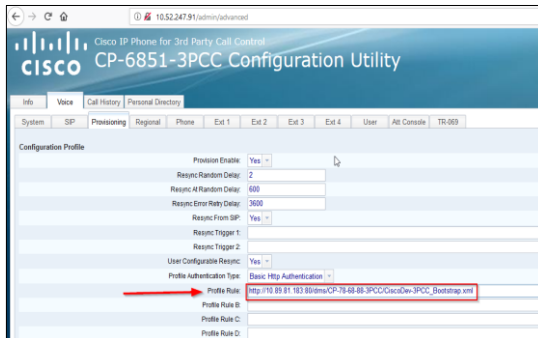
10.52.247.91/admin/advanced

Cisco IP Phone for 3rd Party Call Control

CISCO CP-6851-3PCC Configuration Utility

Info | Voice | Call History | Personal Directory

System | SIP | Provisioning | Regional | Phone | Ext 1 | Ext 2 | Ext 3 | Ext 4 | User | Att Console | TR-069

Configuration Profile

Provision Enable: Yes

Resync Random Delay: 2

Resync At Random Delay: 600

Resync Error Retry Delay: 3600

Resync From SIP: Yes

Resync Trigger 1:

Resync Trigger 2:

User Configurable Resync: Yes

Profile Authentication Type: Basic Http Authentication

Profile Rule: http://10.89.81.183:80/dms/CP-78-68-88-3PCC/CiscoDev-3PCC_Bootstrap.xml

Profile Rule B:

Profile Rule C:

Profile Rule D: